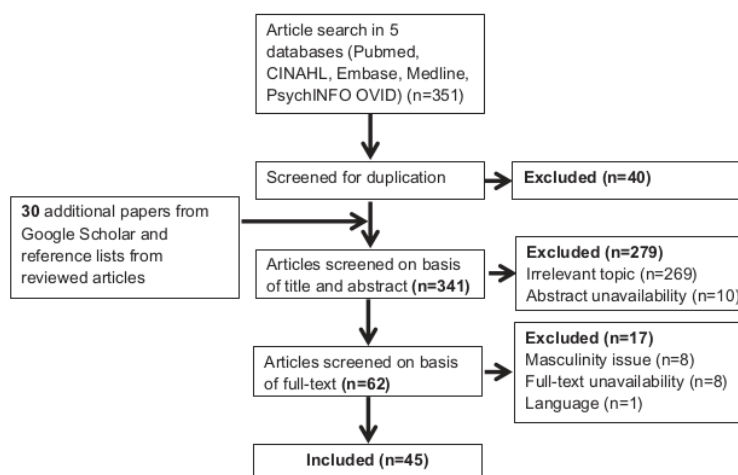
Article search in 5 databases (Pubmed, CINAHL, Embase, Medline, PsychINFO OVID) (n=351)

Screened for duplication

Excluded (n=40)

30 additional papers from Google Scholar and reference lists from reviewed articles

Articles screened on basis of title and abstract (n=341)

Excluded (n=279)
Irrelevant topic (n=269)
Abstract unavailability (n=10)

Articles screened on basis of full-text (n=62)

Excluded (n=17)
Masculinity issue (n=8)
Full-text unavailability (n=8)
Language (n=1)

Included (n=45)